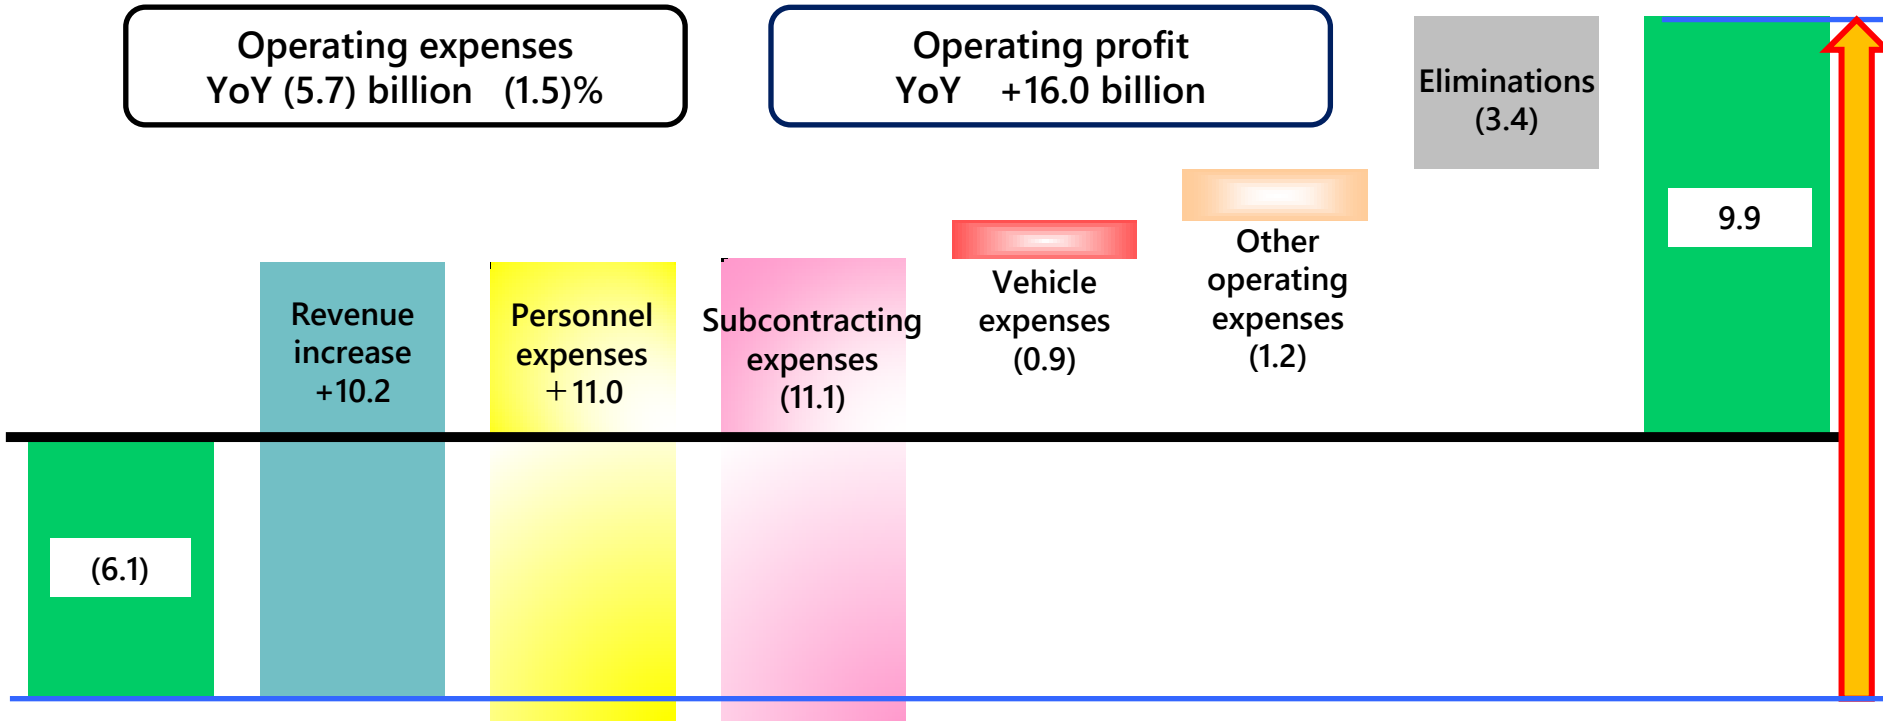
Operating expenses
YoY (5.7) billion (1.5)%

Operating profit
YoY +16.0 billion

Eliminations
(3.4)

9.9

Other operating expenses
(1.2)

Vehicle expenses
(0.9)

Revenue increase
+10.2

Personnel expenses
+11.0

Subcontracting expenses
(11.1)

(6.1)